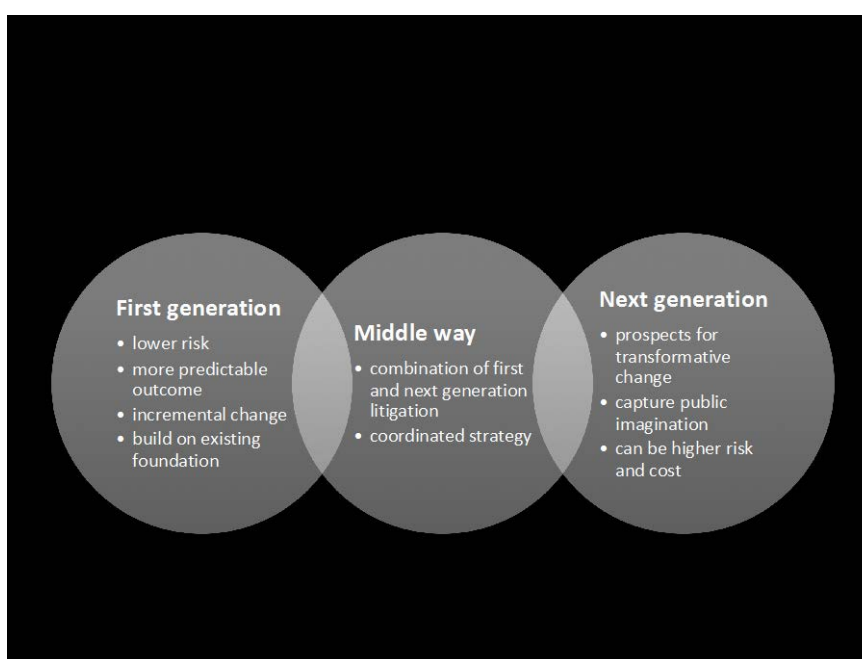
First generation
- lower risk
- more predictable outcome
- incremental change
- build on existing foundation

Middle way
- combination of first and next generation litigation
- coordinated strategy

Next generation
- prospects for transformative change
- capture public imagination
- can be higher risk and cost